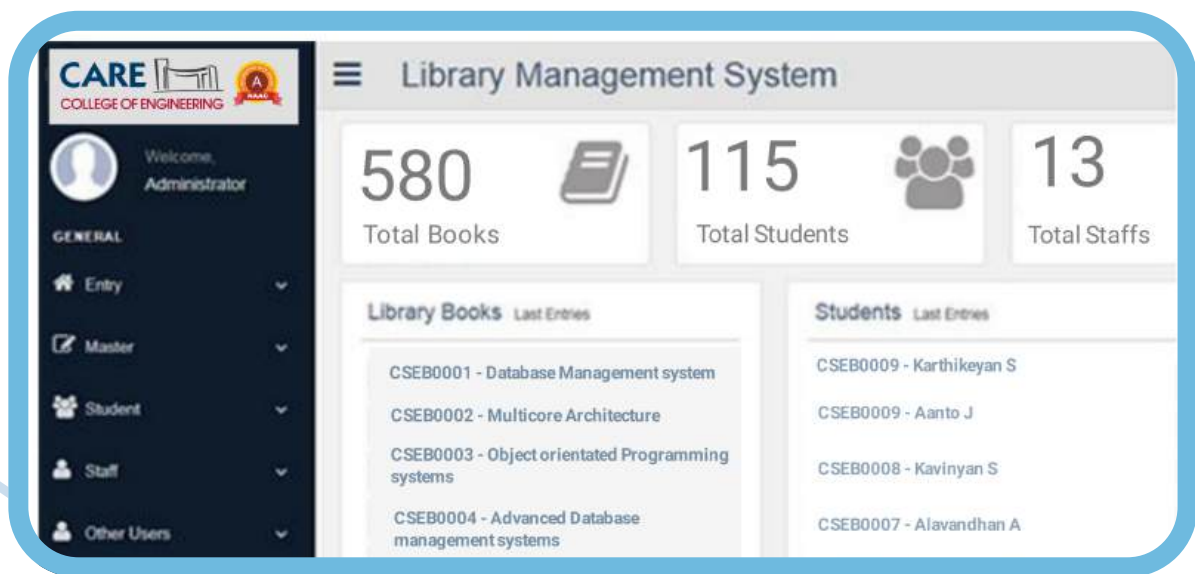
CARE
COLLEGE OF ENGINEERING

A
NAAC

Welcome,
Administrator

GENERAL

Entry

Master

Student

Staff

Other Users

Library Management System

580
Total Books

115
Total Students

13
Total Staffs

Library Books Last Entries

CSEB0001 - Database Management system

CSEB0002 - Multicore Architecture

CSEB0003 - Object orientated Programming systems

CSEB0004 - Advanced Database management systems

Students Last Entries

CSEB0009 - Karthikeyan S

CSEB0009 - Aanto J

CSEB0008 - Kavinyan S

CSEB0007 - Alavandhan A